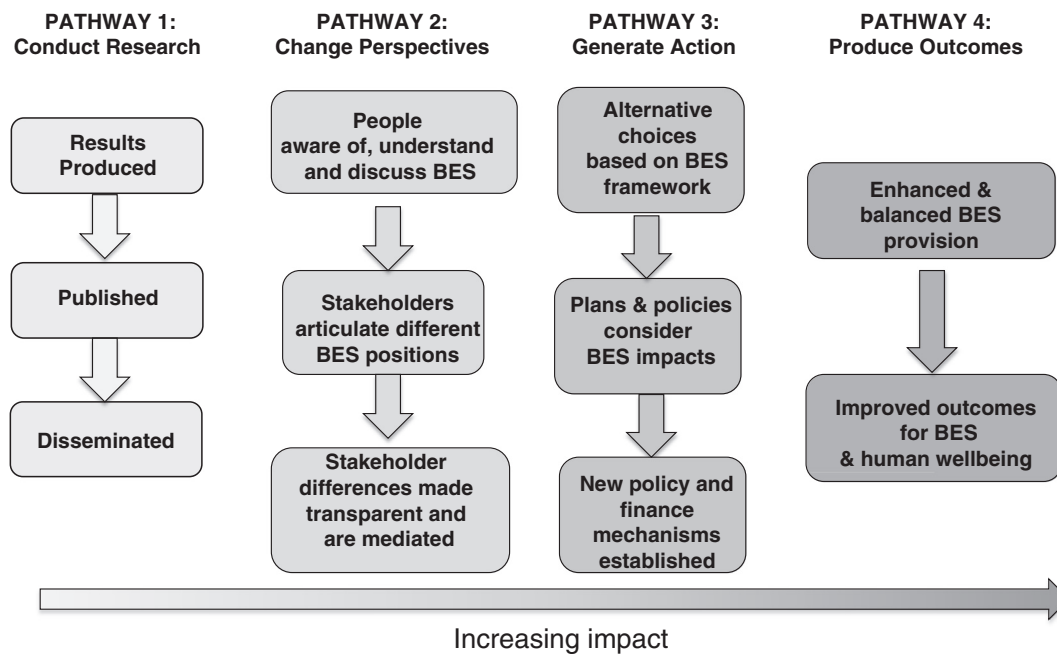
PATHWAY 1:
Conduct Research

Results Produced

Published

Disseminated

PATHWAY 2:
Change Perspectives

People aware of, understand and discuss BES

Stakeholders articulate different BES positions

Stakeholder differences made transparent and are mediated

PATHWAY 3:
Generate Action

Alternative choices based on BES framework

Plans & policies consider BES impacts

New policy and finance mechanisms established

PATHWAY 4:
Produce Outcomes

Enhanced & balanced BES provision

Improved outcomes for BES & human wellbeing

Increasing impact